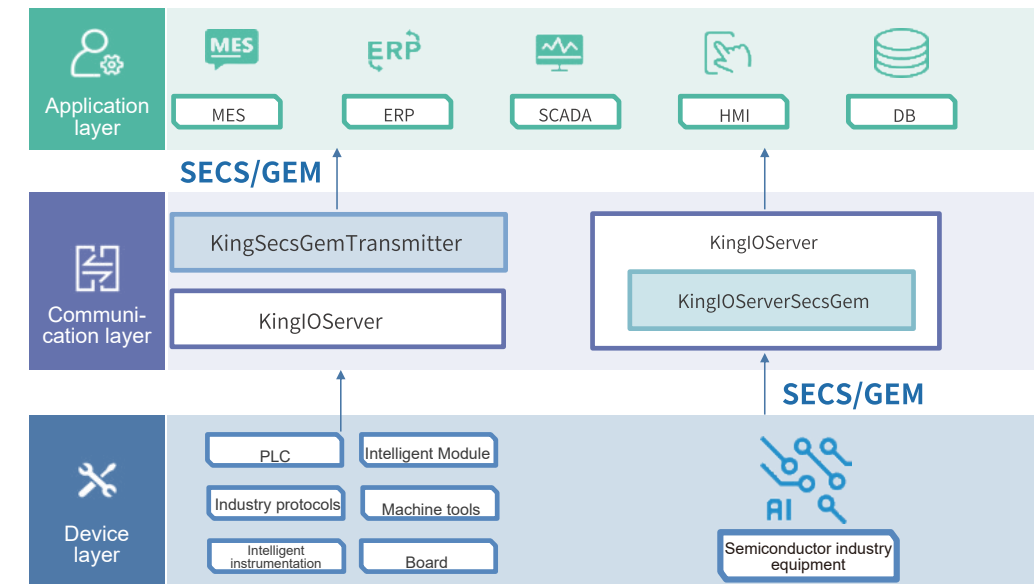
Application layer

MES

ERP

MES

ERP

SCADA

HMI

DB

SECS/GEM

Communication layer

KingSecsGemTransmitter

KingIOServer

KingIOServer

KingIOServerSecsGem

SECS/GEM

Device layer

PLC

Intelligent Module

Industry protocols

Machine tools

Intelligent instrumentation

Board

AI

Semiconductor industry equipment